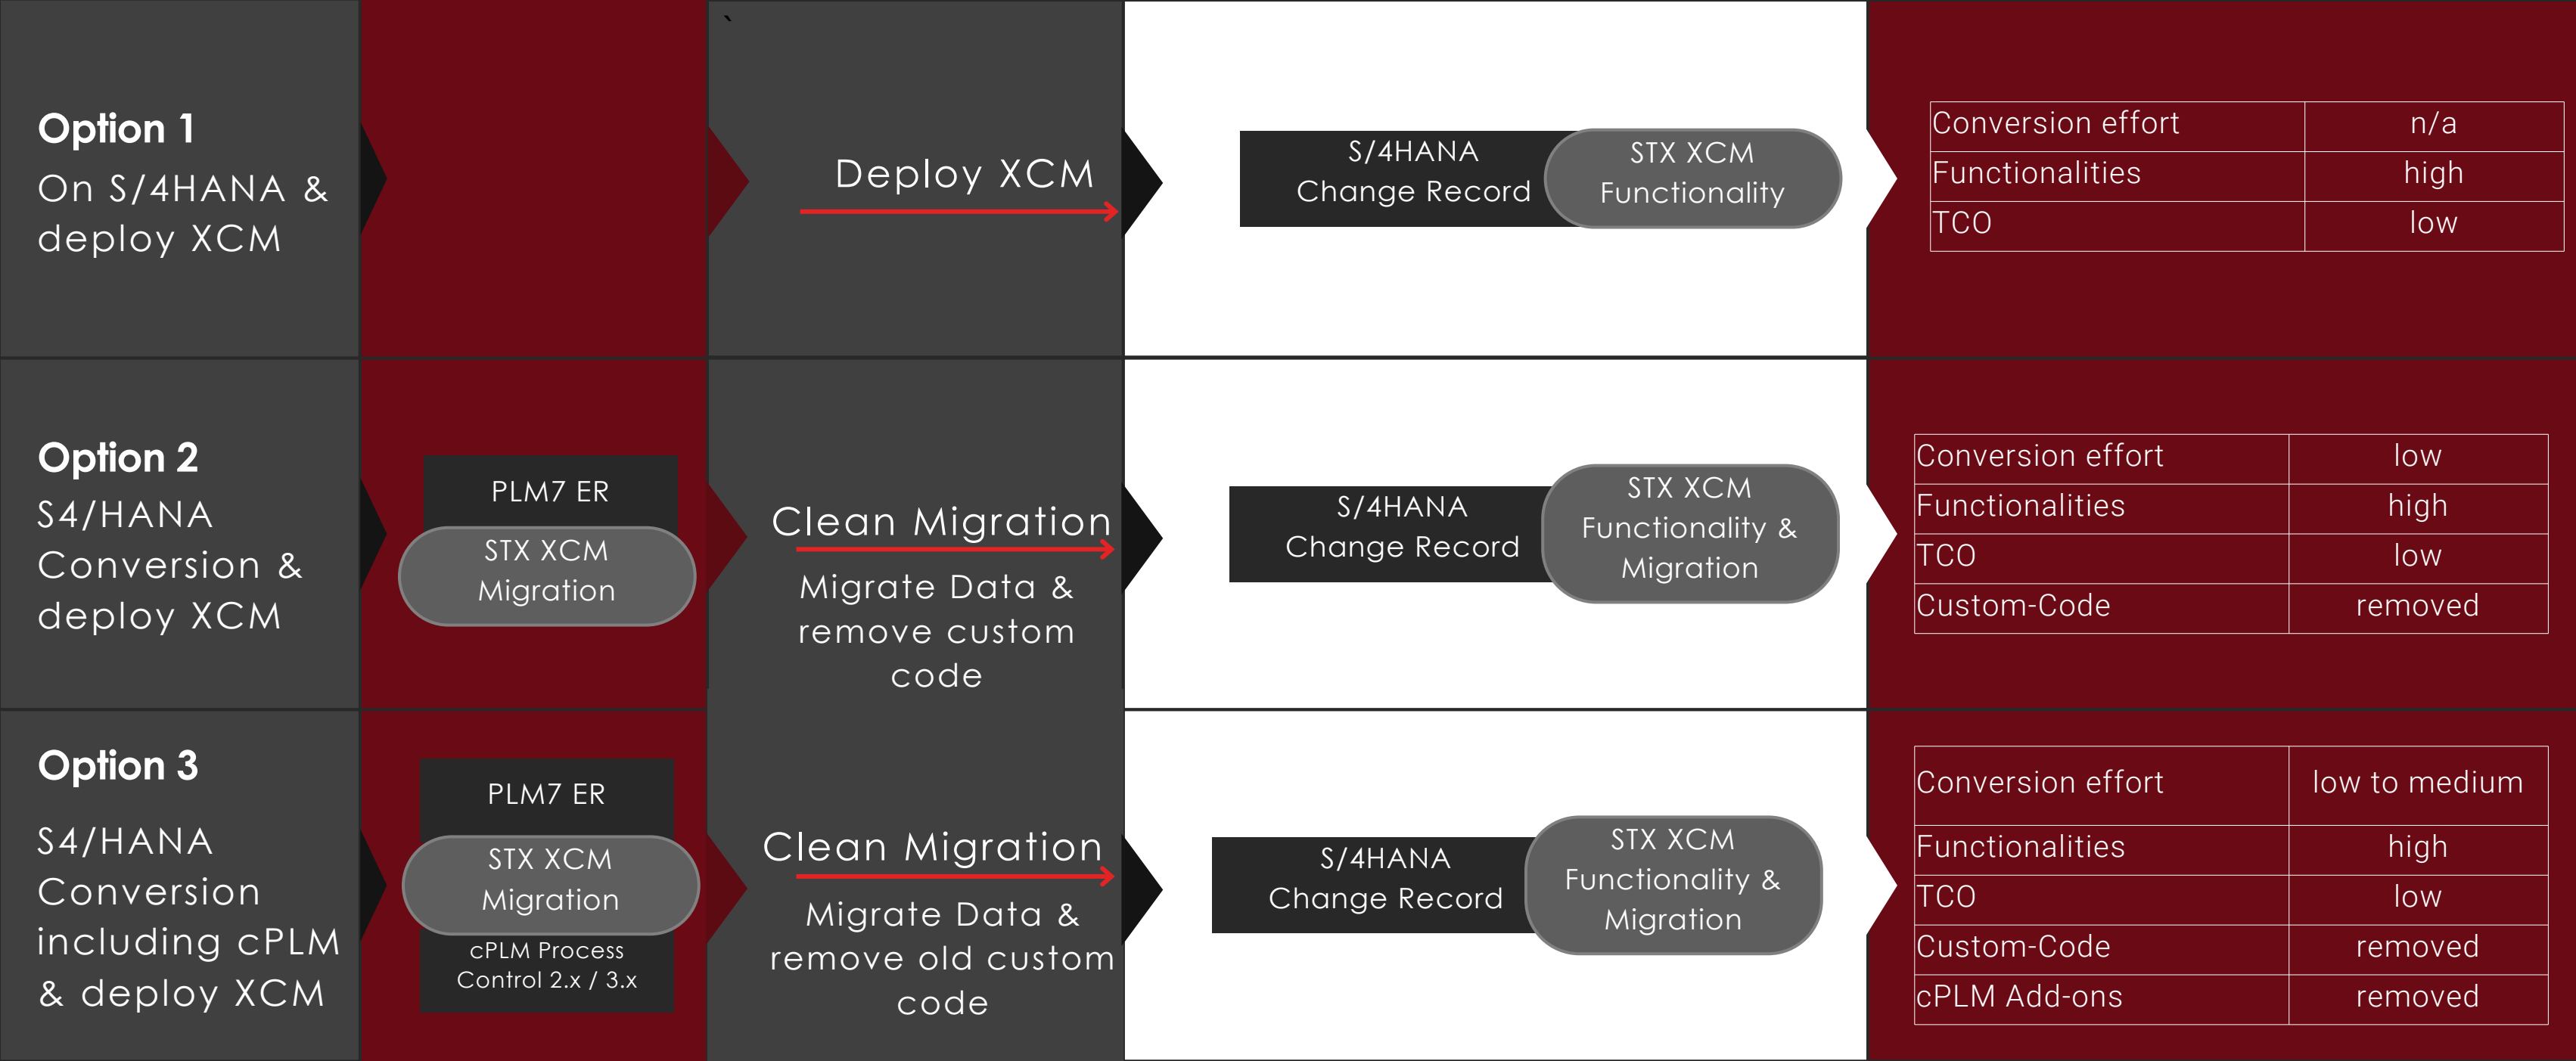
**Option 1**
On S/4HANA & deploy XCM

Deploy XCM

S/4HANA Change Record

STX XCM Functionality

| Conversion effort | n/a |
|---|---|
| Functionalities | high |
| TCO | low |

**Option 2**
S4/HANA Conversion & deploy XCM

PLM7 ER

STX XCM Migration

Clean Migration

Migrate Data & remove custom code

S/4HANA Change Record

STX XCM Functionality & Migration

| Conversion effort | low |
|---|---|
| Functionalities | high |
| TCO | low |
| Custom-Code | removed |

**Option 3**
S4/HANA Conversion including cPLM & deploy XCM

PLM7 ER

STX XCM Migration

cPLM Process Control 2.x / 3.x

Clean Migration

Migrate Data & remove old custom code

S/4HANA Change Record

STX XCM Functionality & Migration

| Conversion effort | low to medium |
|---|---|
| Functionalities | high |
| TCO | low |
| Custom-Code | removed |
| cPLM Add-ons | removed |